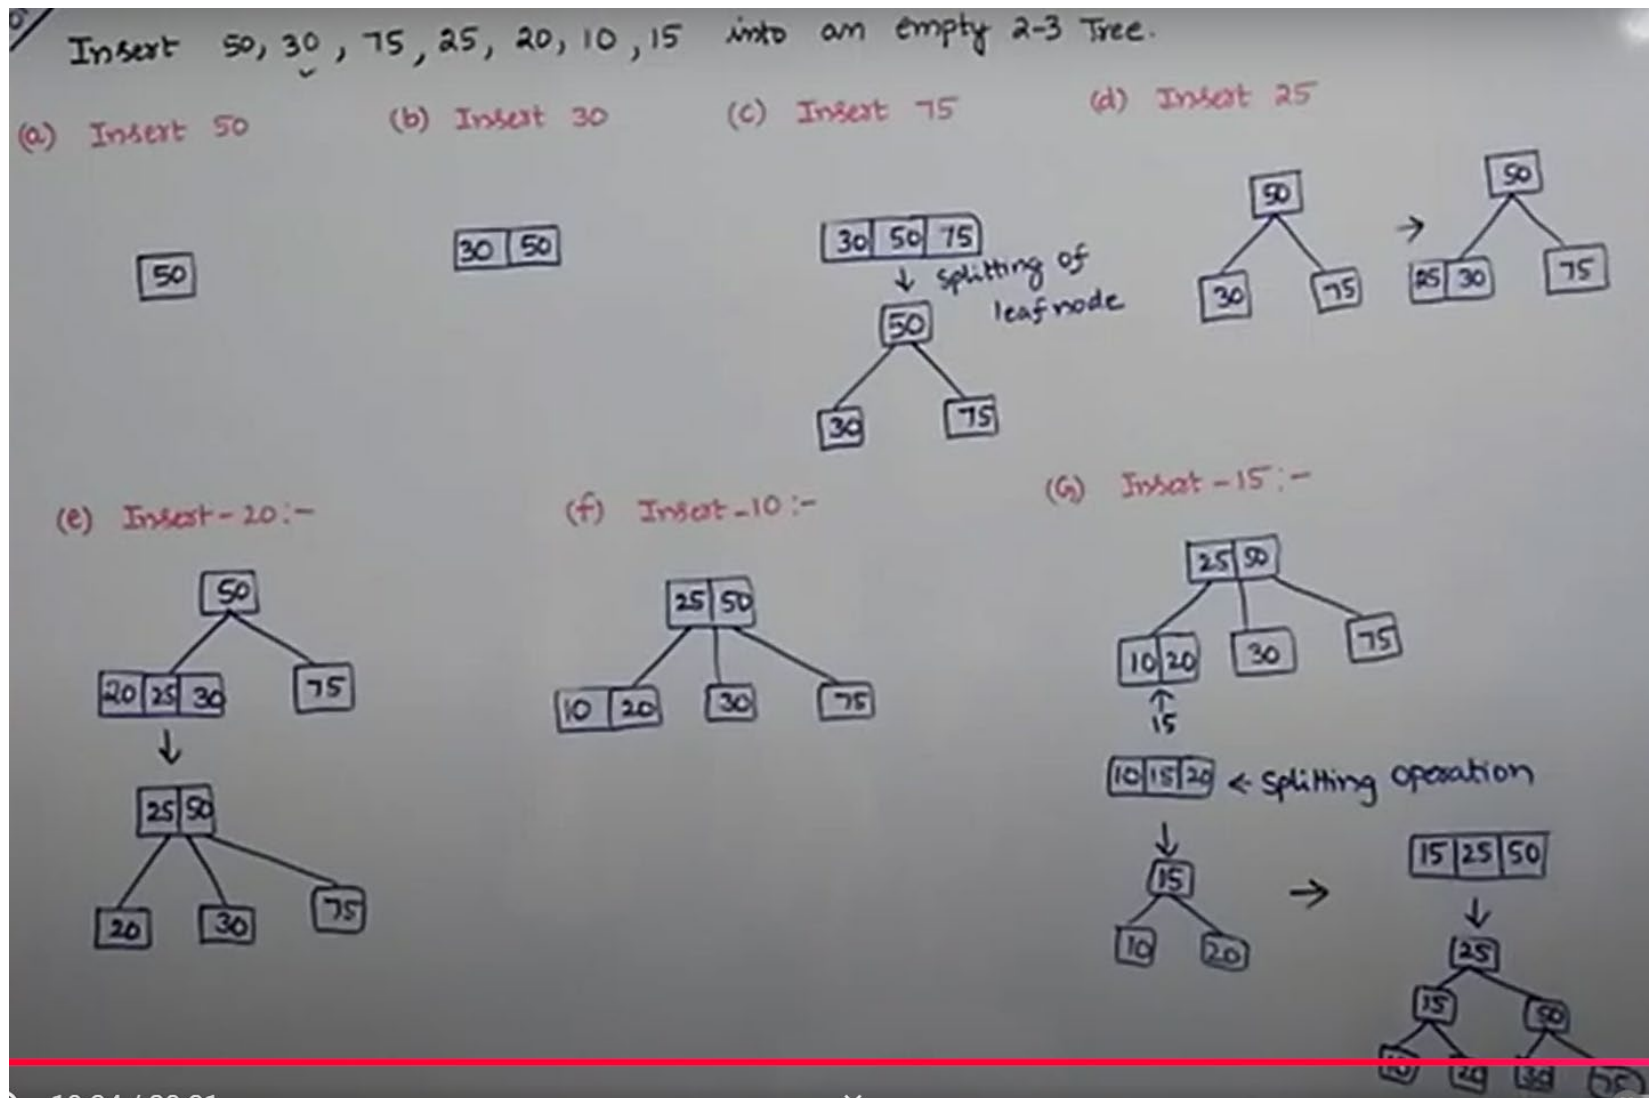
Insert 50, 30, 75, 25, 20, 10, 15 into an empty 2-3 Tree.

(a) Insert 50

50

(b) Insert 30

30 | 50

(c) Insert 75

30 | 50 | 75

↓ splitting of leaf node

50

30 75

(d) Insert 25

50

30 75

→

50

25 | 30 75

(e) Insert - 20 :-

50

20 | 25 | 30 75

↓

25 | 50

20 30 75

(f) Insert - 10 :-

25 | 50

10 | 20 30 75

(G) Insert - 15 :-

25 | 50

10 | 20 30 75

↑
15

10 | 15 | 20 ← splitting operation

↓

15

10 20

→

15 | 25 | 50

↓

25

15 50

10 20 30 75